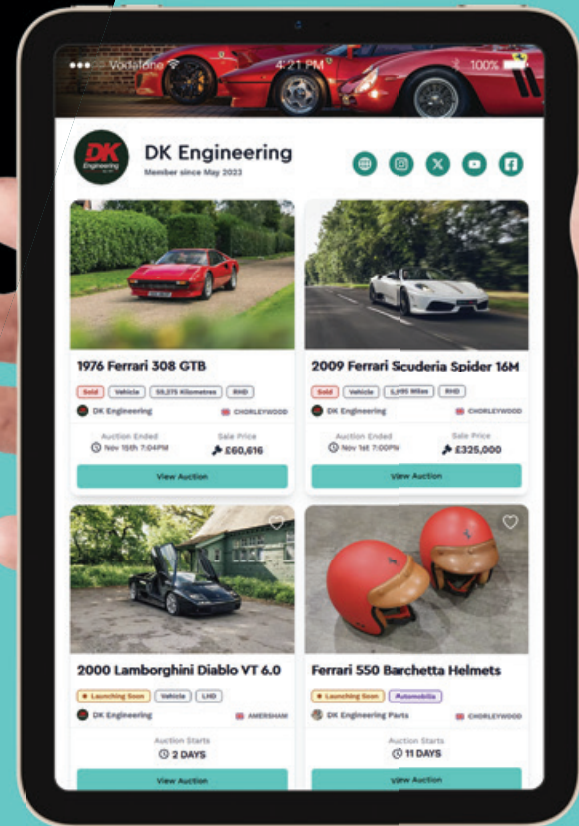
Vodafone 4:21 PM 100%

DK Engineering

DK Engineering
Member since May 2023

1976 Ferrari 308 GTB
Sold Vehicle 59,375 Kilometres RHD
DK Engineering CHORLEYWOOD
Auction Ended
Nov 15th 7:04PM
Sale Price
£60,616
View Auction

2009 Ferrari Scuderia Spider 16M
Sold Vehicle 5,995 Miles RHD
DK Engineering CHORLEYWOOD
Auction Ended
Nov 1st 7:00PM
Sale Price
£325,000
View Auction

2000 Lamborghini Diablo VT 6.0
Launching Soon Vehicle LHD
DK Engineering AMERSHAM
Auction Starts
2 DAYS
View Auction

Ferrari 550 Barchetta Helmets
Launching Soon Automobilia
DK Engineering Parts CHORLEYWOOD
Auction Starts
11 DAYS
View Auction